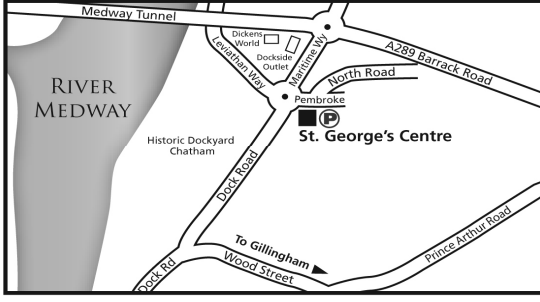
Medway Tunnel

Dickens World

Dockside Outlet

Leviathan Way

Maritime Wy

A289 Barrack Road

North Road

RIVER MEDWAY

Pembroke

P

St. George's Centre

Historic Dockyard Chatham

Dock Road

To Gillingham

Prince Arthur Road

Dock Rd

Wood Street